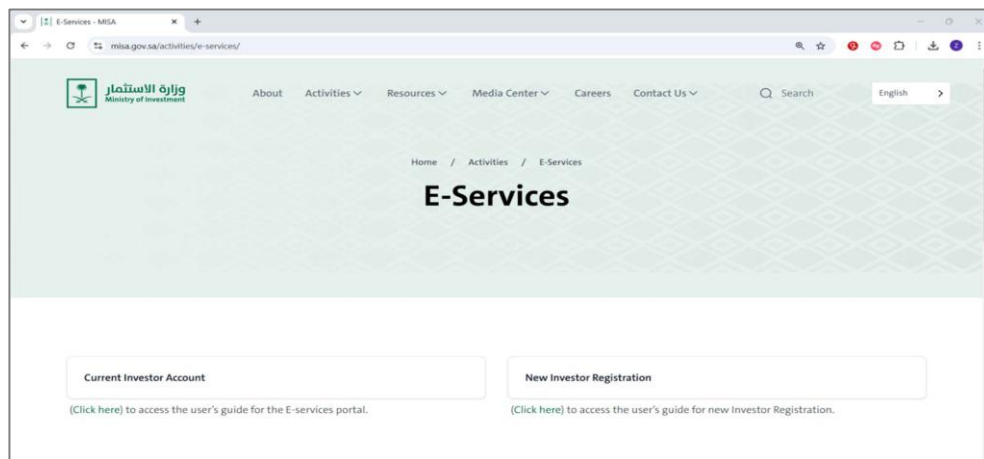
E-Services - MISA

misa.gov.sa/activities/e-services/

وزارة الاستثمار
Ministry of Investment

About Activities Resources Media Center Careers Contact Us

Search

English

Home / Activities / E-Services

E-Services

Current Investor Account

(Click here) to access the user's guide for the E-services portal.

New Investor Registration

(Click here) to access the user's guide for new Investor Registration.